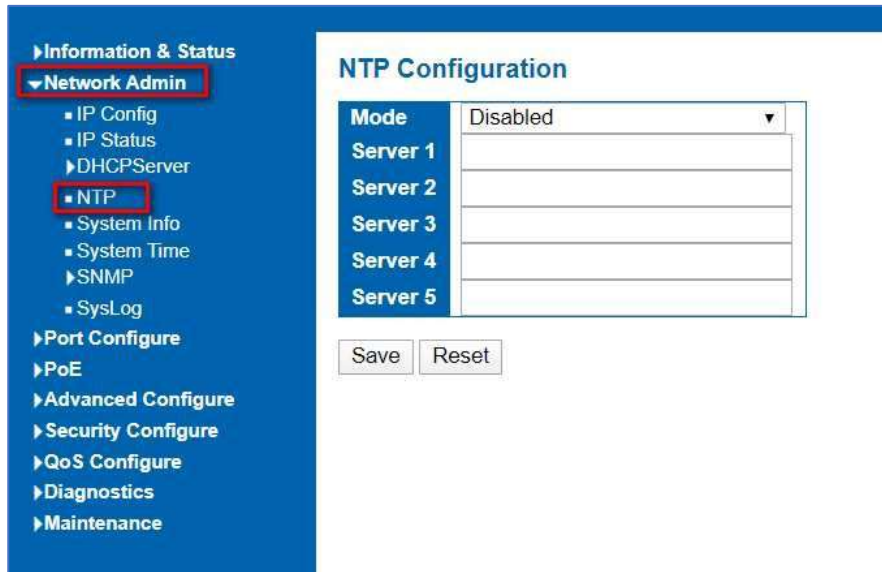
▸Information & Status
▾Network Admin
▪ IP Config
▪ IP Status
▸DHCPServer
▪ NTP
▪ System Info
▪ System Time
▸SNMP
▪ SysLog
▸Port Configure
▸PoE
▸Advanced Configure
▸Security Configure
▸QoS Configure
▸Diagnostics
▸Maintenance

NTP Configuration

| Mode | Disabled ▾ |
|---|---|
| Server 1 | |
| Server 2 | |
| Server 3 | |
| Server 4 | |
| Server 5 | |

Save Reset